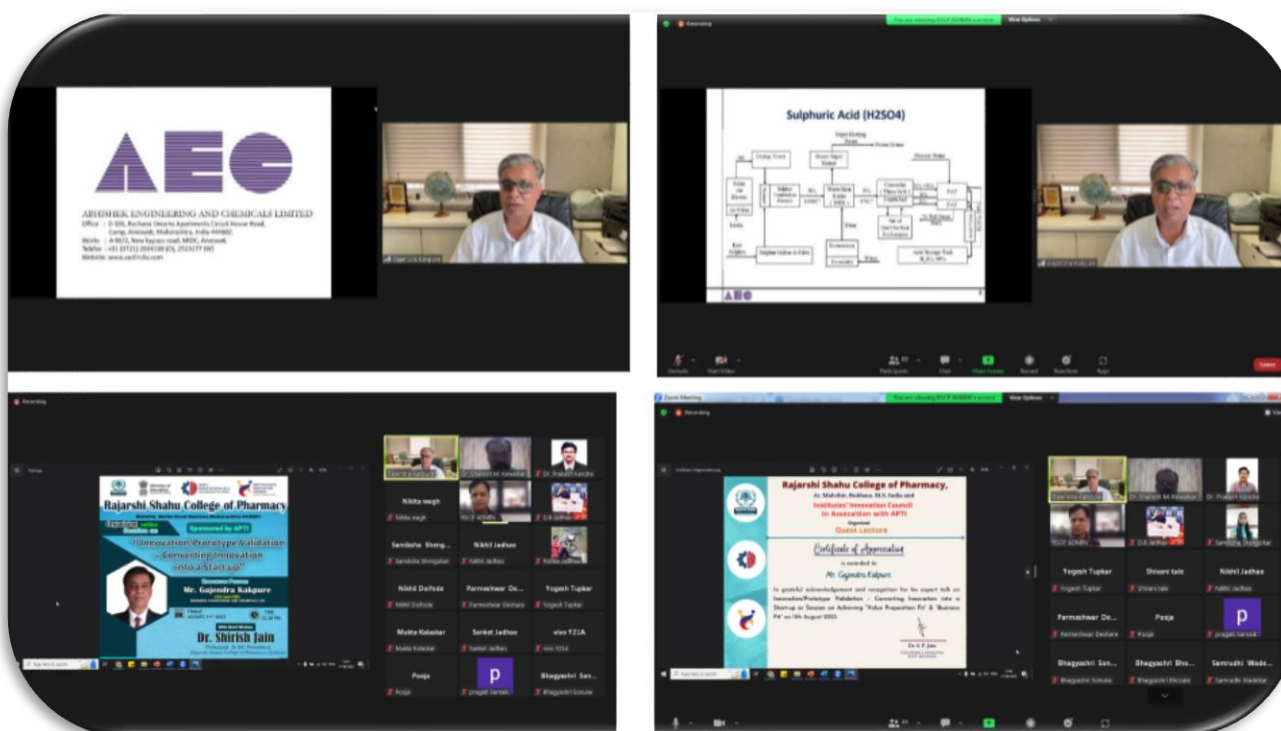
AEC

ABHISHEK ENGINEERING AND CHEMICALS LIMITED

Office : D 501, Rachana Dreams Apartments Circuit House Road, Camp, Amravati, Maharashtra, India 444602.

Works : A 86/1, New bypass road, MIDC, Amravati.

Telefax : +91 (0721) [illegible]

Website: www.aecindia.com

Recording

Sulphuric Acid (H2SO4)

AEC

Unmute

Start Video

Participants

Chat

Share Screen

Record

Reactions

Apps

Leave

Recording

Rajarshi Shahu College of Pharmacy

Sponsored by APTI

"Innovation/Prototype Validation - Converting Innovation into a Start up"

Mr. Gajendra Kakpure

Dr. Shirish Jain

Nikita wagh

Samiksha Shing...

Nikhil Jadhav

Nikhil Dalfode

Parmeshwar De...

Yogesh Tupkar

Mukta Kalaskar

Sanket Jadhav

vivo Y21A

Pooja

p

Bhagyashri Sas...

Dr. Pranali Kandre

D.B.Jadhav

Zoom Meeting

Recording

Rajarshi Shahu College of Pharmacy,

Institutes' Innovation Council In Association with APTI

Guest Lecture

Certificate of Appreciation

is awarded to

Mr. Gajendra Kakpure

In grateful acknowledgment and recognition for his expert talk on Innovation/Prototype Validation : Converting Innovation into a Start-up or Session on Achieving 'Value Proposition Fit' & 'Business Fit' on 5th August 2023.

Dr. S. P. Jain

Dr. Santosh M. Kawatkar

Dr. Prakash Jadhav

RSCOP ADMIN

D.B.Jadhav

Samiksha Shingankar

Yogesh Tupkar

Shivani tale

Nikhil Jadhav

Parmeshwar De...

Pooja

p

Bhagyashri San...

Bhagyashri Bho...

Samrudhi Wade...